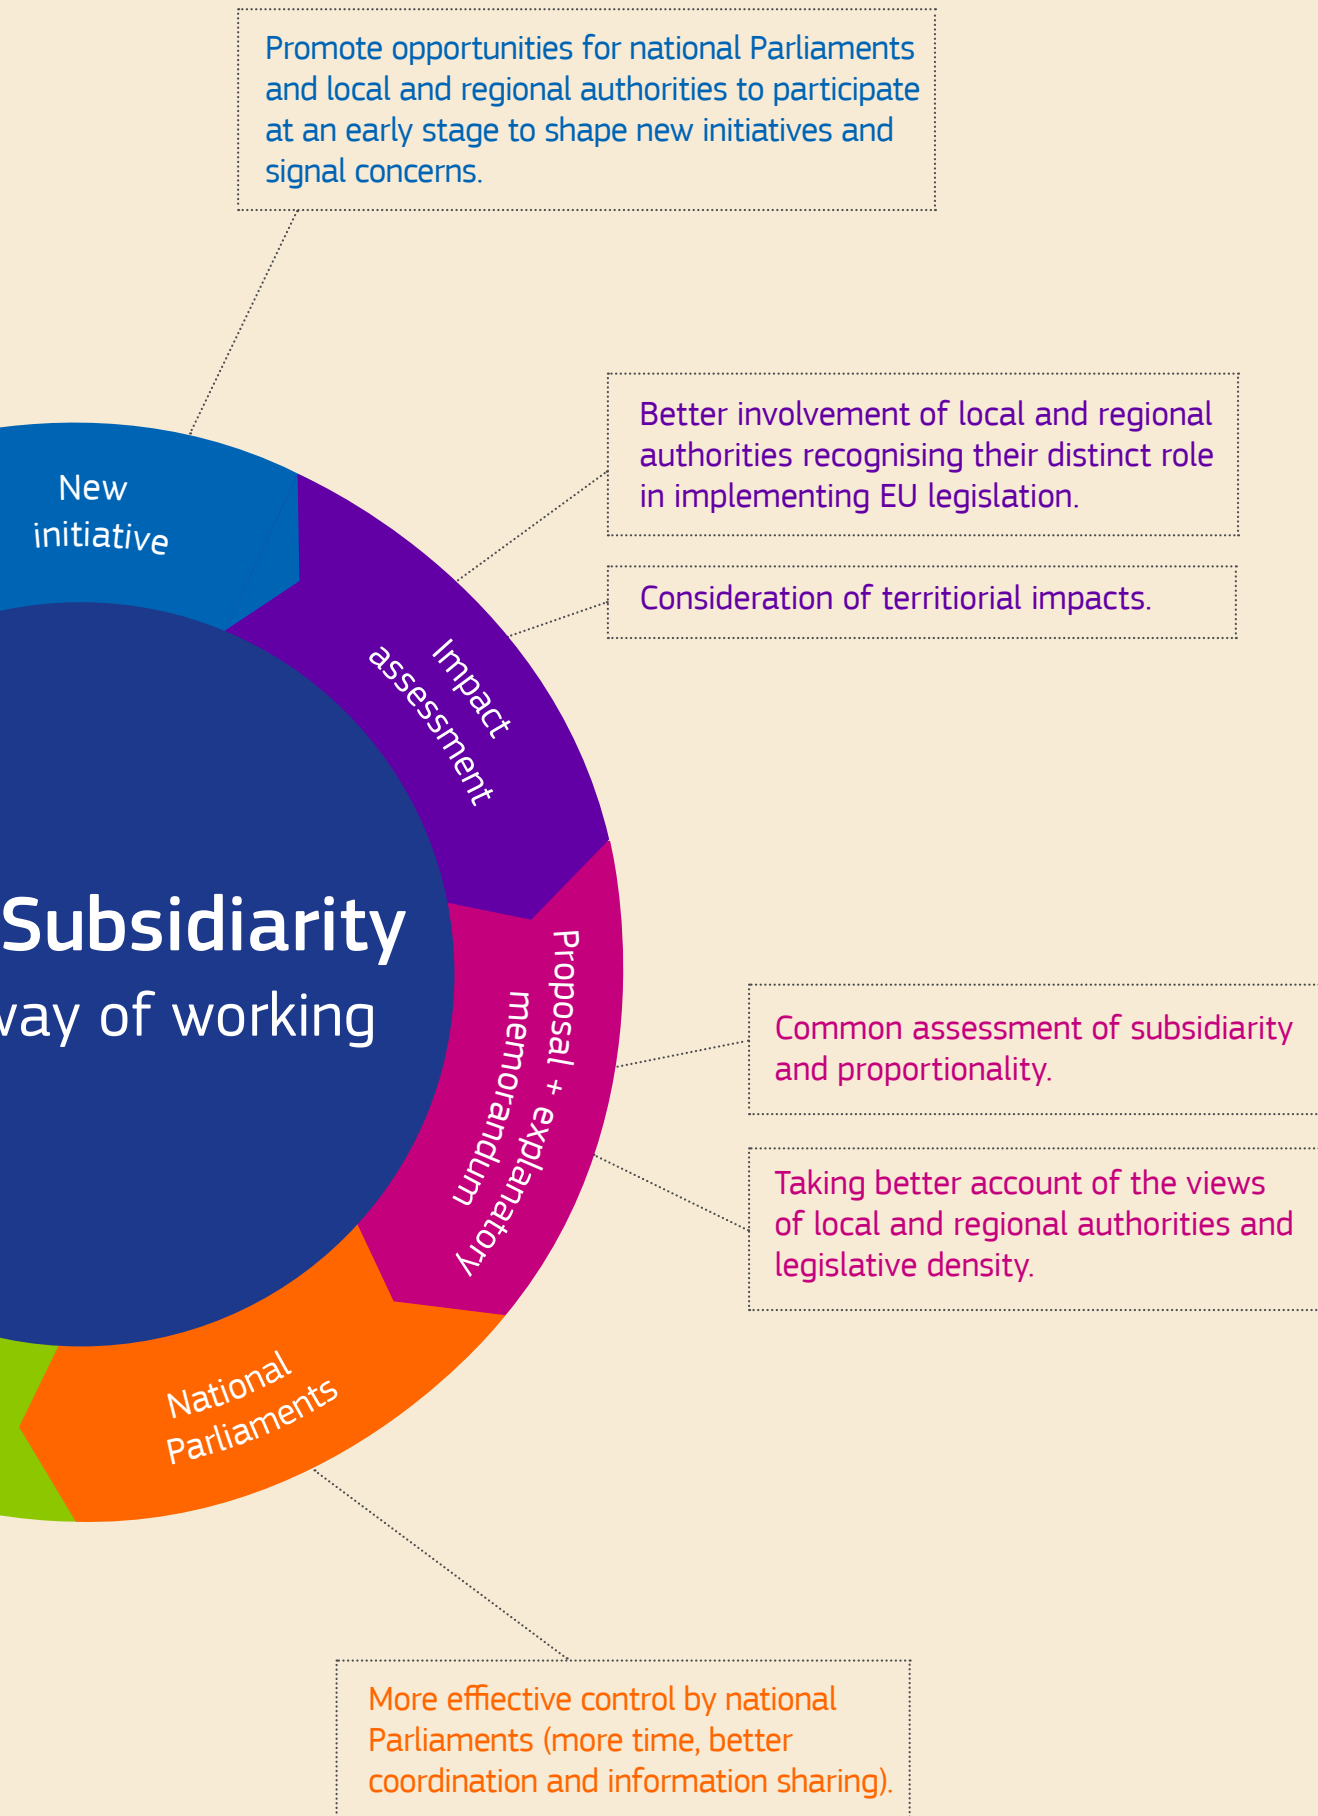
Promote opportunities for national Parliaments and local and regional authorities to participate at an early stage to shape new initiatives and signal concerns.

Better involvement of local and regional authorities recognising their distinct role in implementing EU legislation.

Consideration of territiorial impacts.

New initiative

Impact assessment

Subsidiarity

vay of working

Proposal + explanatory memorandum

Common assessment of subsidiarity and proportionality.

Taking better account of the views of local and regional authorities and legislative density.

National Parliaments

More effiective control by national Parliaments (more time, better coordination and information sharing).